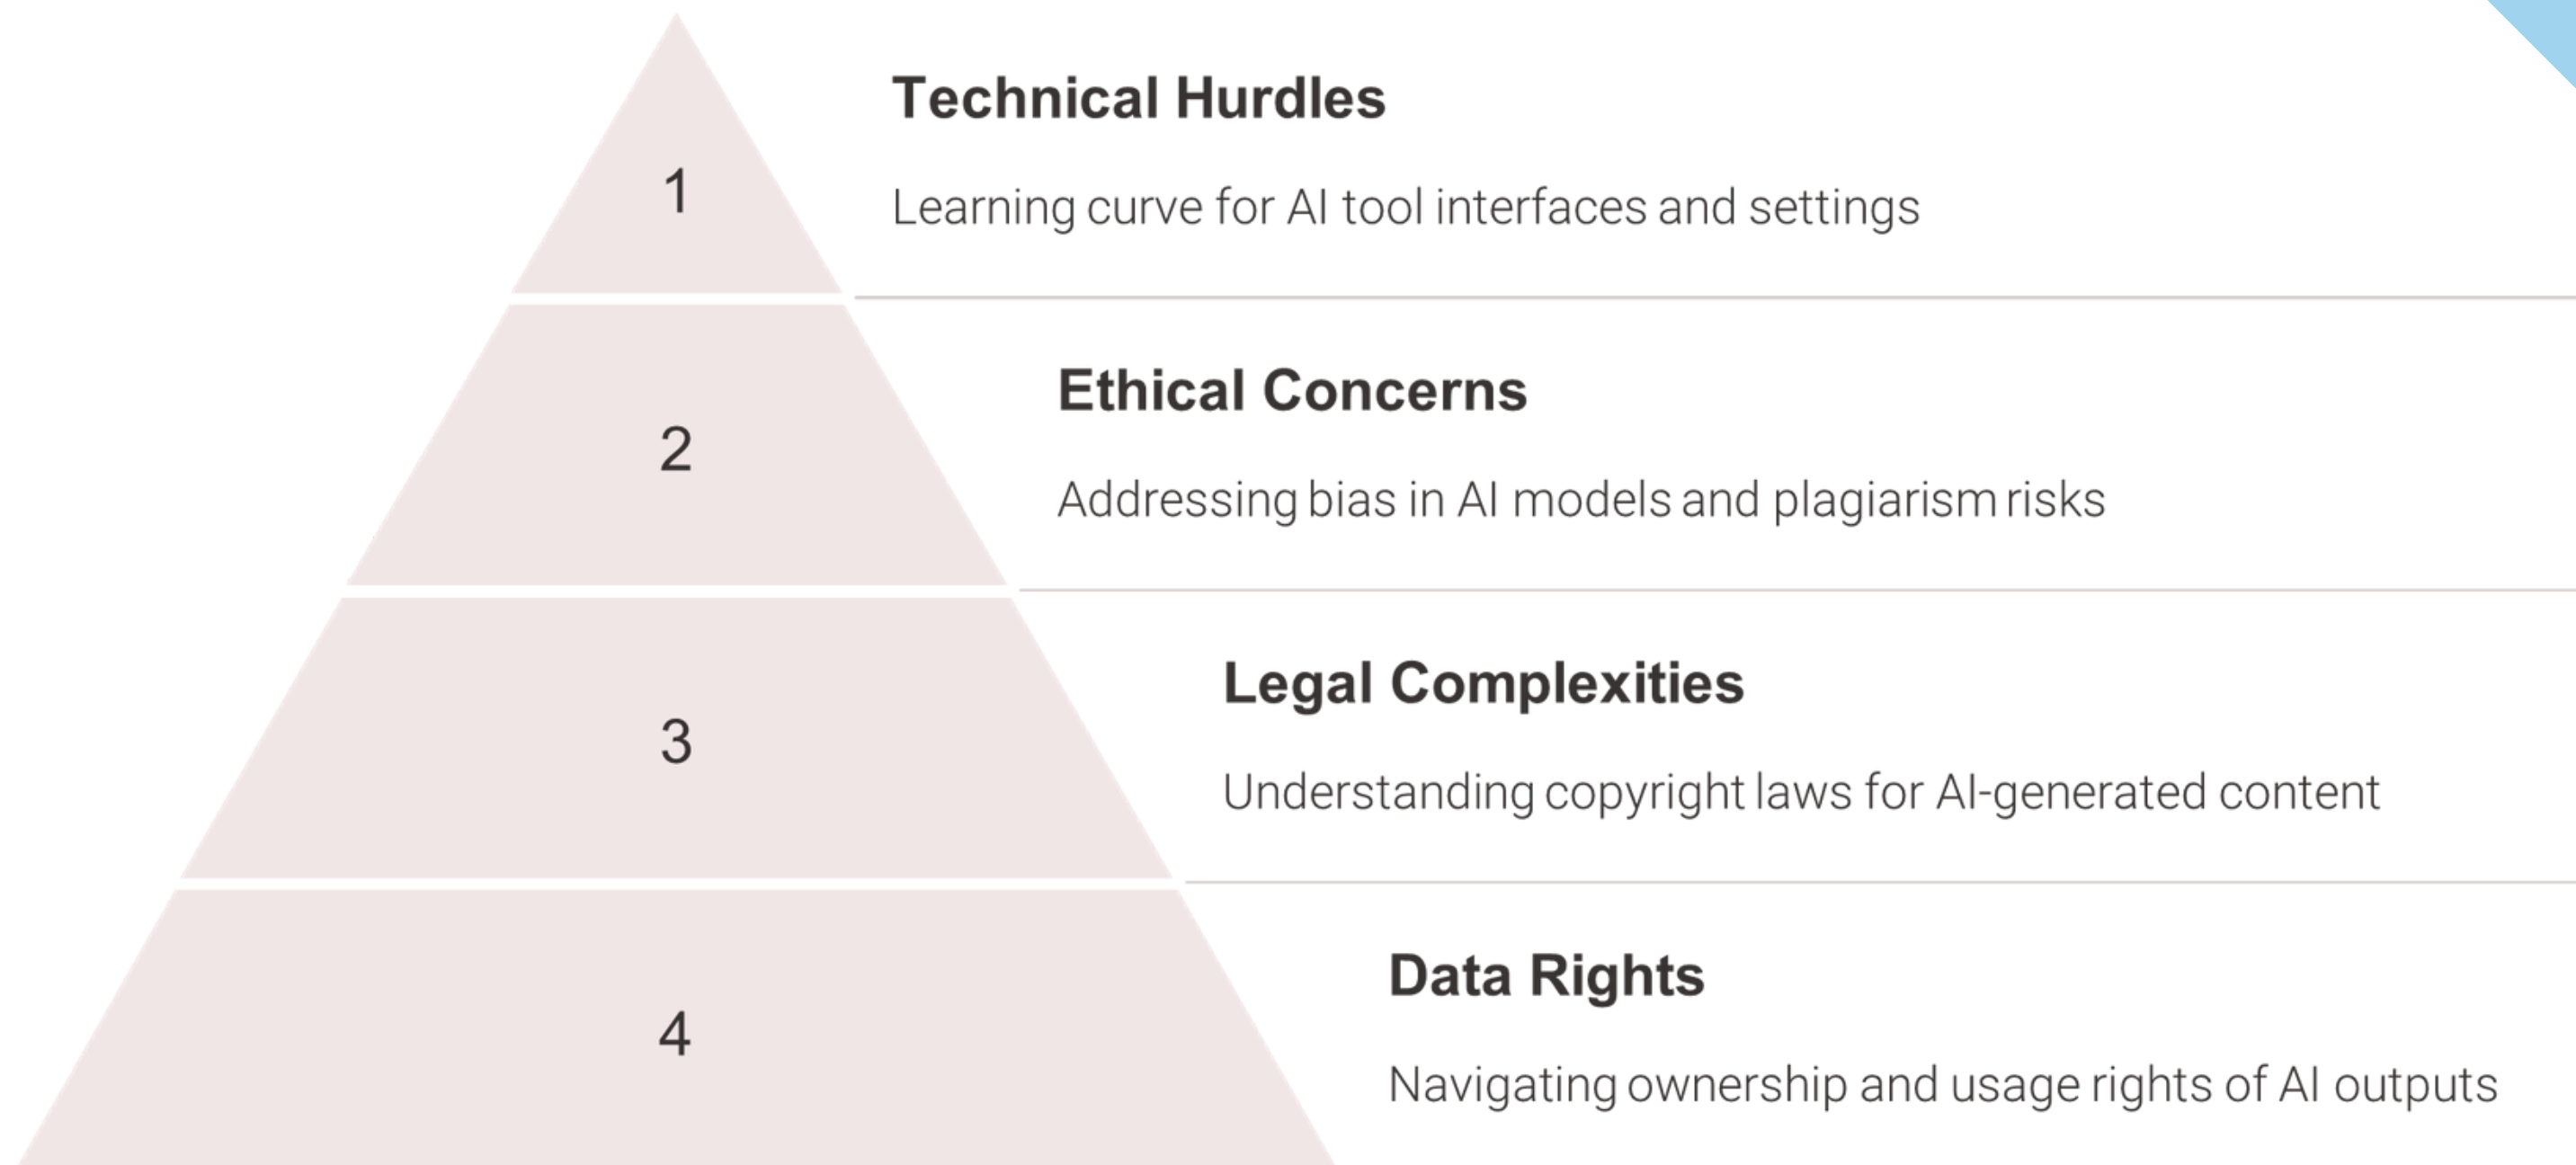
1

Technical Hurdles

Learning curve for AI tool interfaces and settings

2

Ethical Concerns

Addressing bias in AI models and plagiarism risks

3

Legal Complexities

Understanding copyright laws for AI-generated content

4

Data Rights

Navigating ownership and usage rights of AI outputs